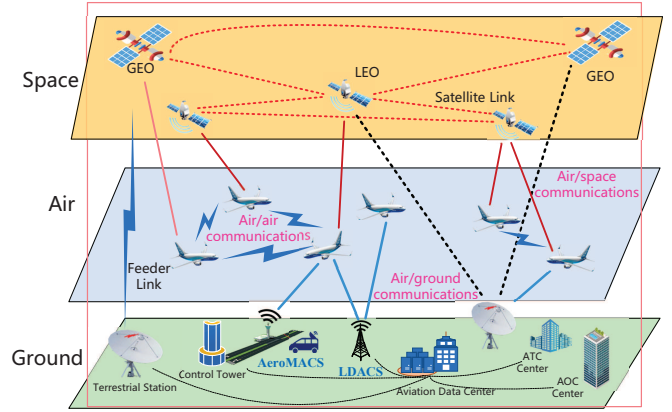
Space
GEO
LEO
GEO
Satellite Link
Air
Air/space communications
Air/air communications
Feeder Link
Air/ground communications
Ground
Terrestrial Station
Control Tower
AeroMACS
LDACS
Aviation Data Center
ATC Center
AOC Center